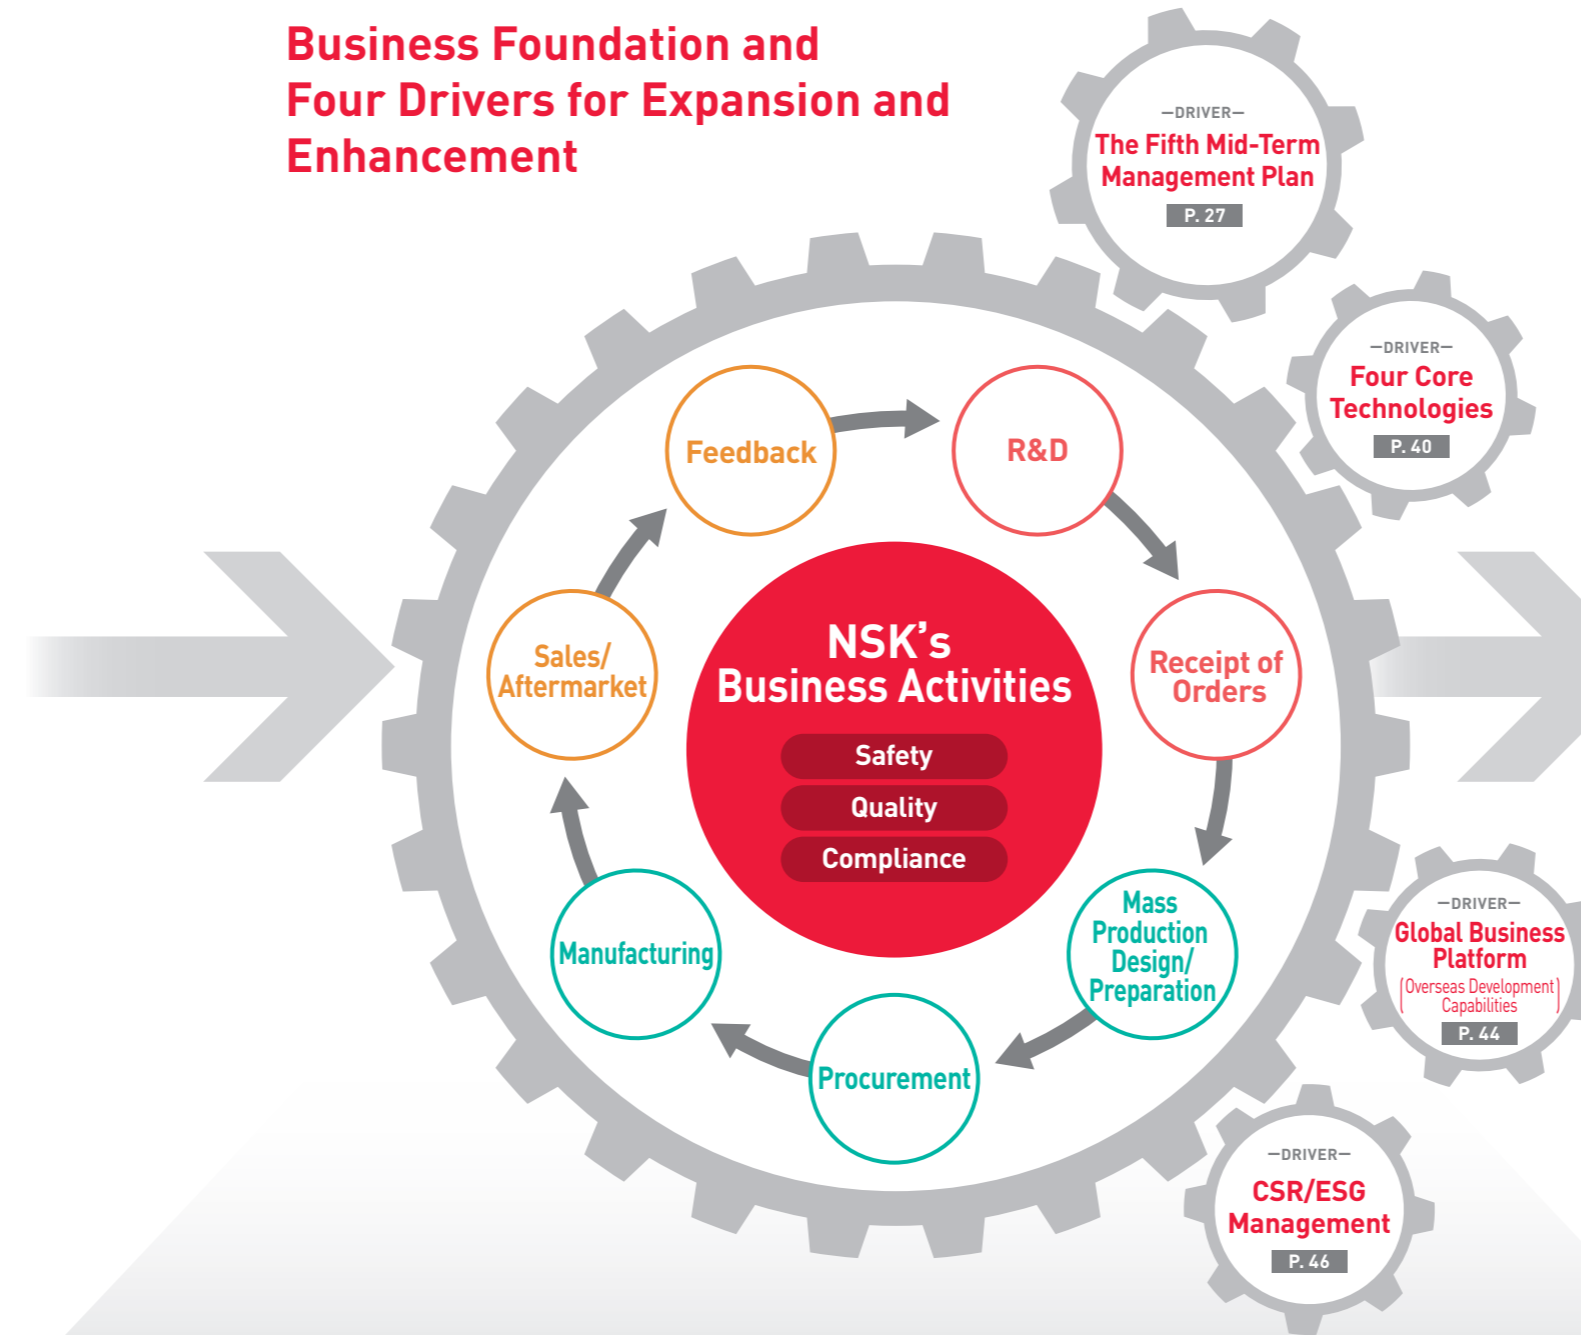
Business Foundation and Four Drivers for Expansion and Enhancement

—DRIVER—
The Fifth Mid-Term Management Plan
P. 27

—DRIVER—
Four Core Technologies
P. 40

Feedback

R&D

NSK's Business Activities

Safety

Quality

Compliance

Sales/ Aftermarket

Receipt of Orders

Manufacturing

Mass Production Design/ Preparation

Procurement

—DRIVER—
Global Business Platform
(Overseas Development Capabilities)
P. 44

—DRIVER—
CSR/ESG Management
P. 46